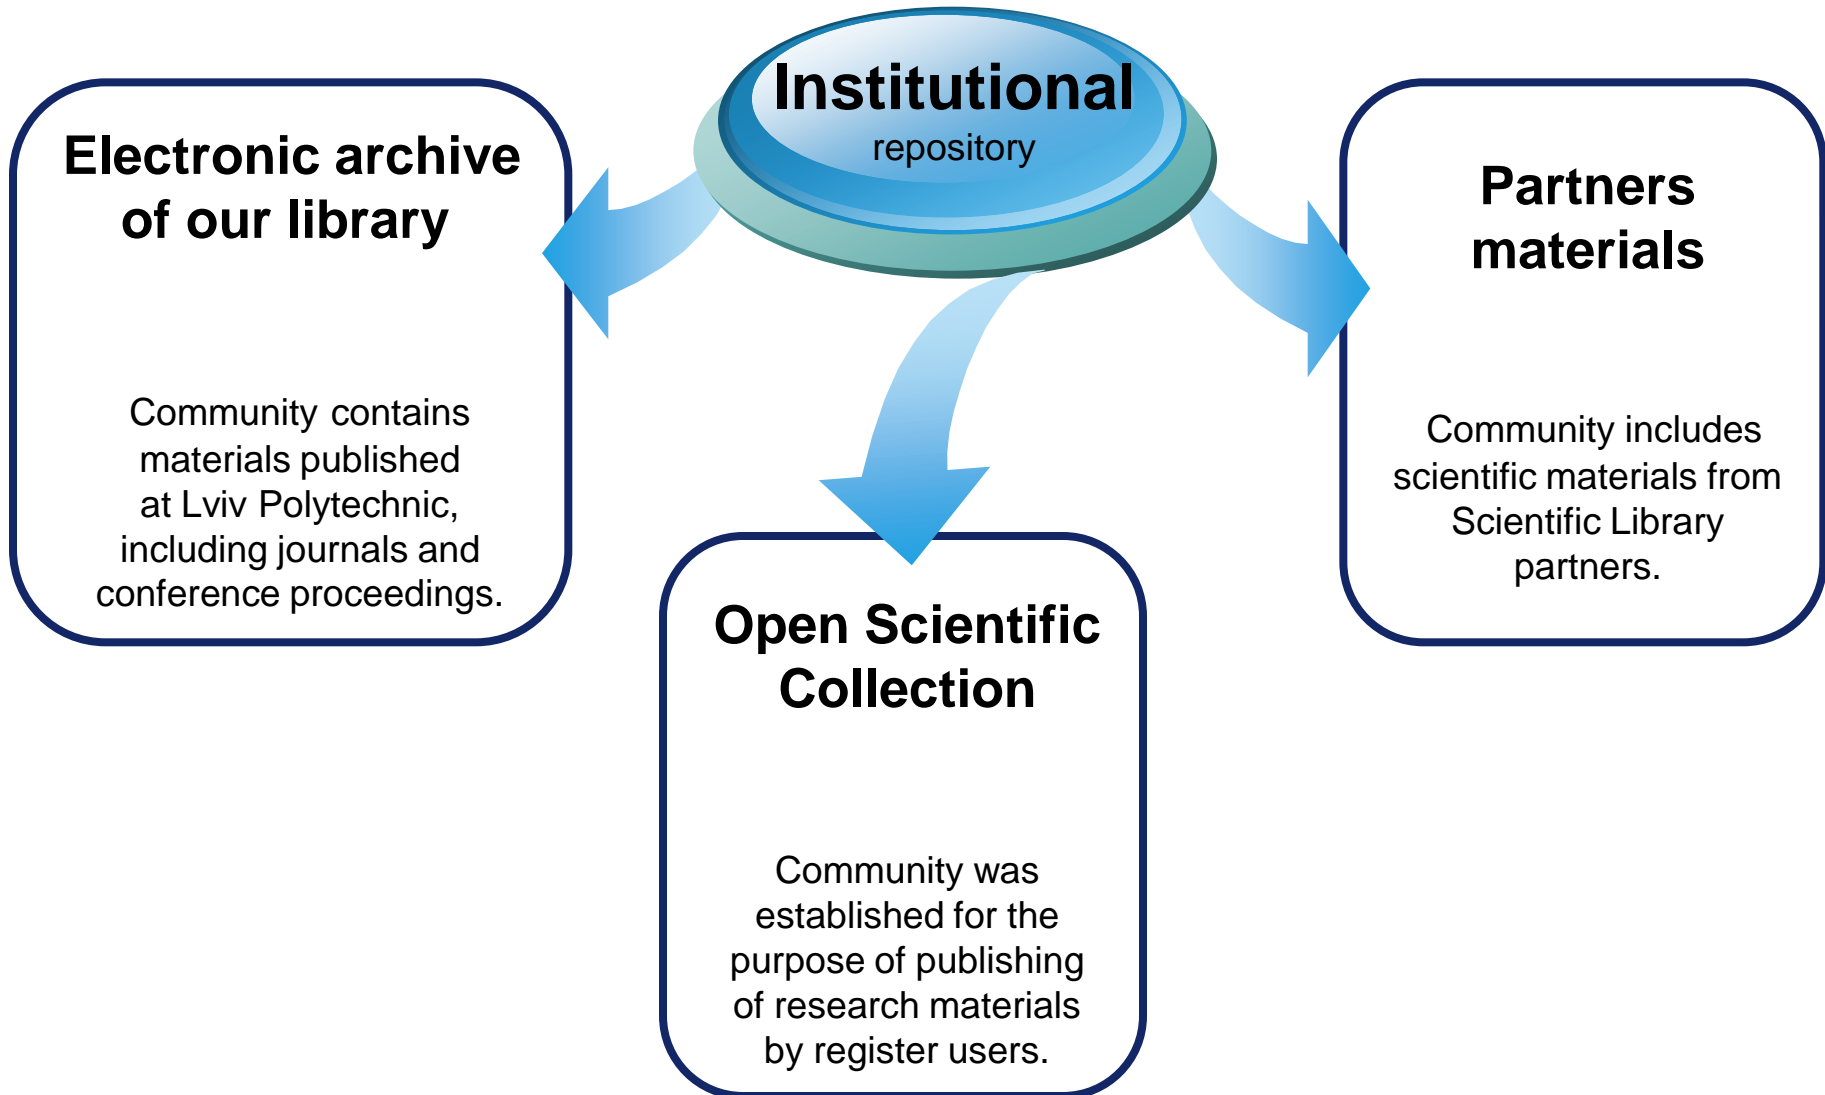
Institutional
repository

Electronic archive of our library

Community contains materials published at Lviv Polytechnic, including journals and conference proceedings.

Open Scientific Collection

Community was established for the purpose of publishing of research materials by register users.

Partners materials

Community includes scientific materials from Scientific Library partners.